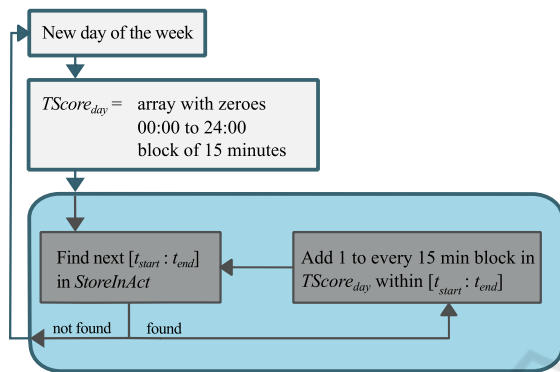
New day of the week

$TScore_{day}$ = array with zeroes
00:00 to 24:00
block of 15 minutes

Find next [$t_{start}$ : $t_{end}$] in *StoreInAct*

Add 1 to every 15 min block in $TScore_{day}$ within [$t_{start}$ : $t_{end}$]

not found

found